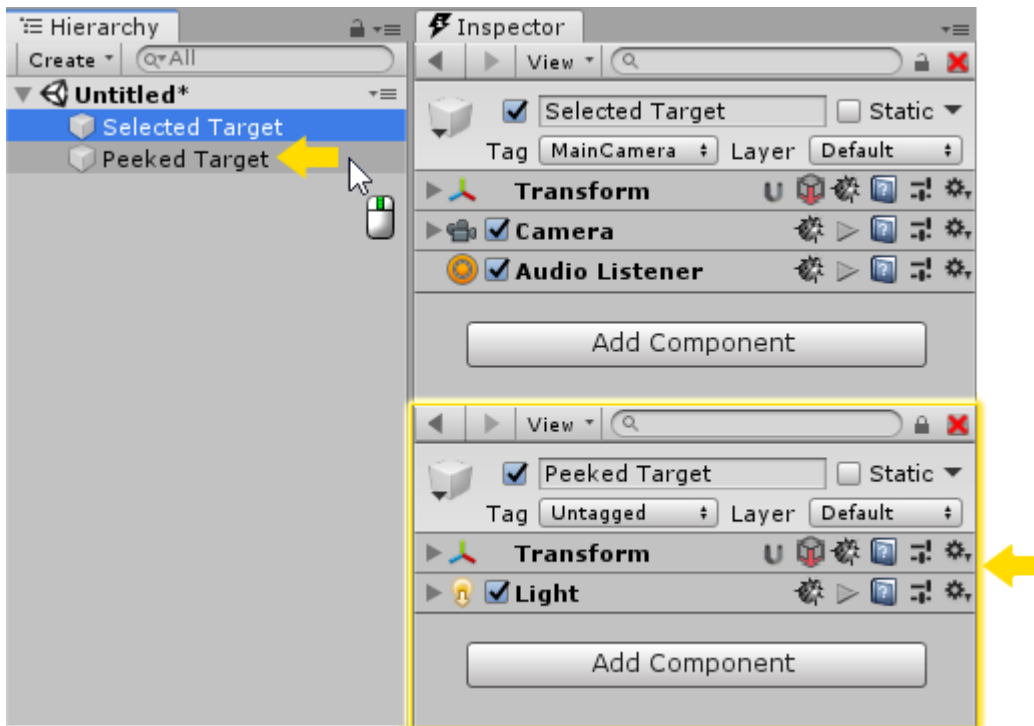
Hierarchy

Create ▾ All

Untitled*

Selected Target

Peeked Target

Inspector

View ▾

Selected Target

Static

Tag MainCamera

Layer Default

Transform

Camera

Audio Listener

Add Component

View ▾

Peeked Target

Static

Tag Untagged

Layer Default

Transform

Light

Add Component